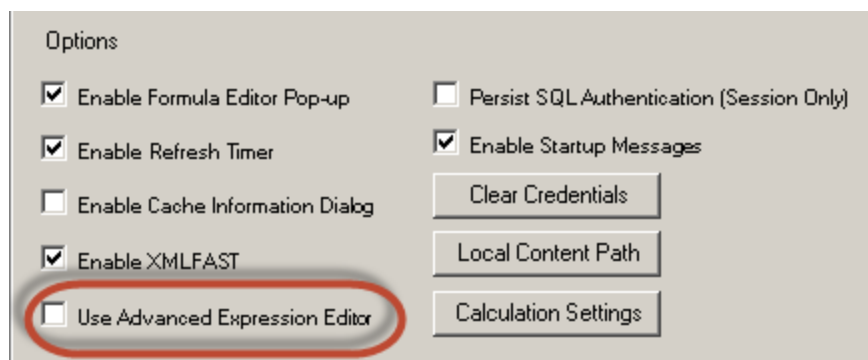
Options

Enable Formula Editor Pop-up

Enable Refresh Timer

Enable Cache Information Dialog

Enable XMLFAST

Use Advanced Expression Editor

Persist SQL Authentication (Session Only)

Enable Startup Messages

Clear Credentials

Local Content Path

Calculation Settings